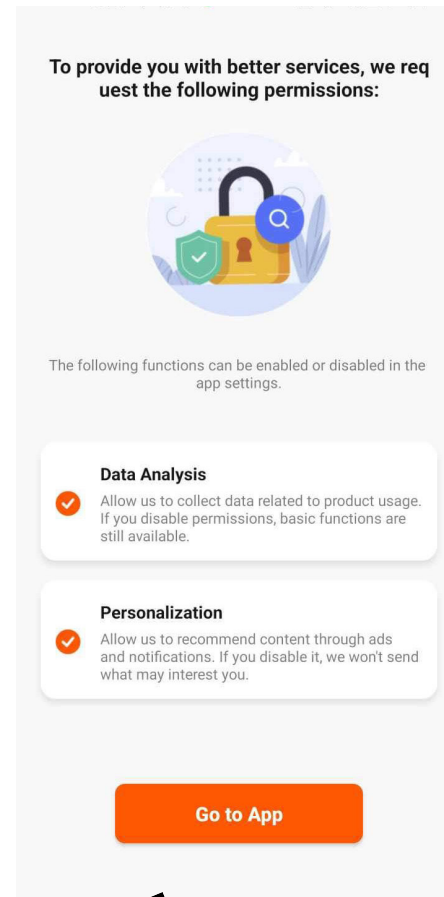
To provide you with better services, we request the following permissions:

The following functions can be enabled or disabled in the app settings.

Data Analysis
Allow us to collect data related to product usage. If you disable permissions, basic functions are still available.

Personalization
Allow us to recommend content through ads and notifications. If you disable it, we won't send what may interest you.

Go to App